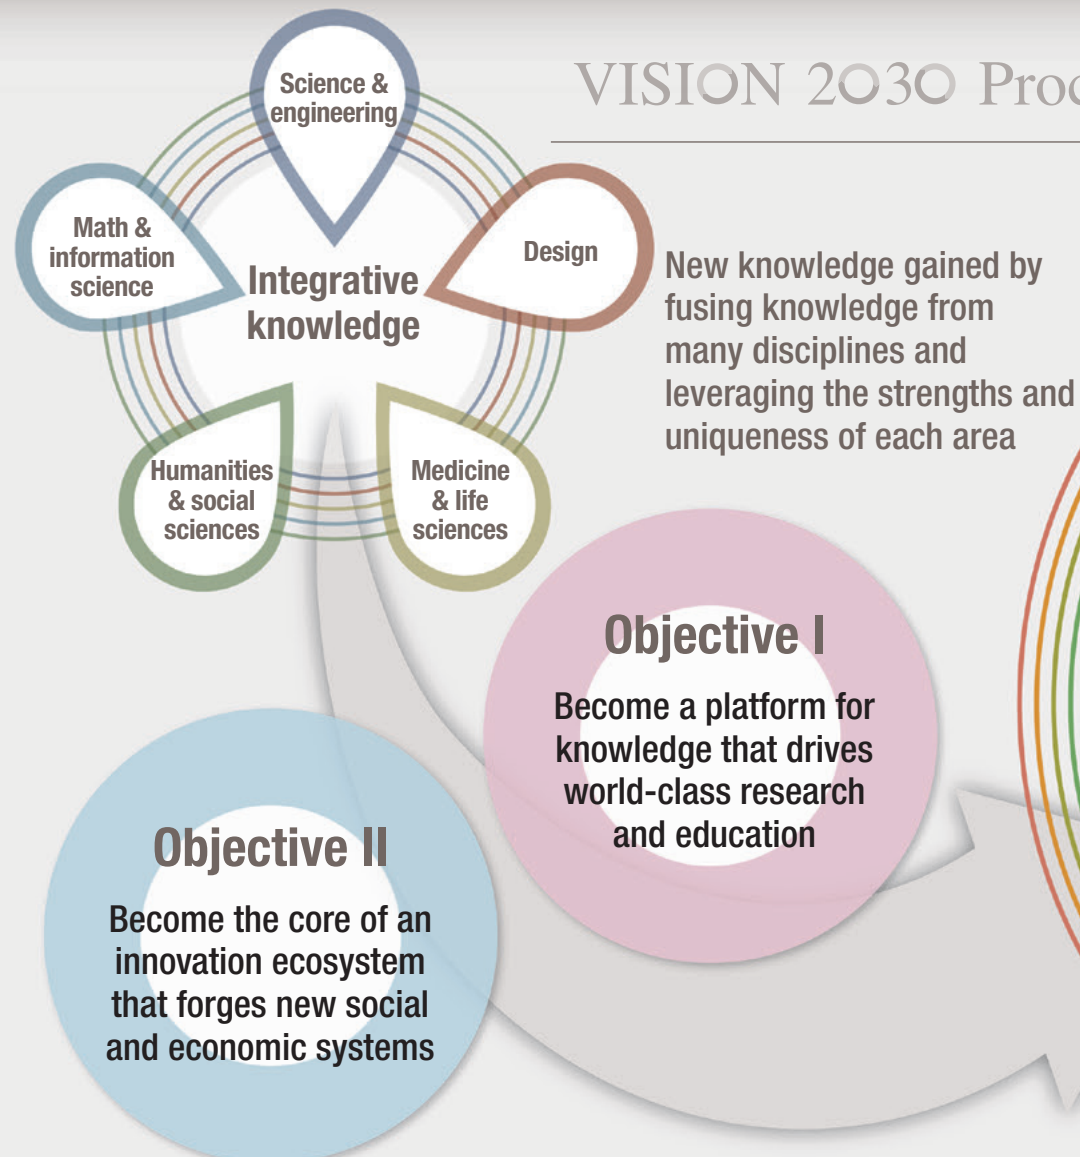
VISION 2030 Proc

Science & engineering

Math & information science

Design

Integrative knowledge

Humanities & social sciences

Medicine & life sciences

New knowledge gained by fusing knowledge from many disciplines and leveraging the strengths and uniqueness of each area

Objective I

Become a platform for knowledge that drives world-class research and education

Objective II

Become the core of an innovation ecosystem that forges new social and economic systems